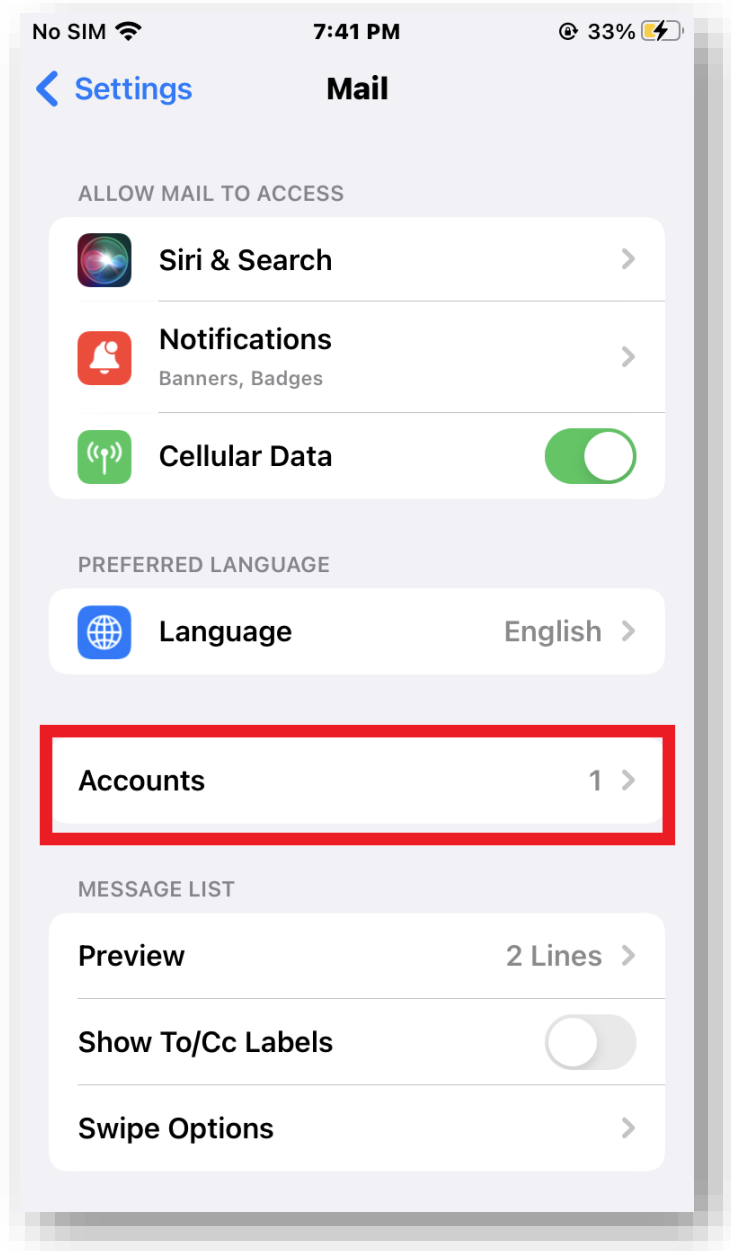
No SIM 7:41 PM 33%

Settings Mail

ALLOW MAIL TO ACCESS

Siri & Search

Notifications
Banners, Badges

Cellular Data

PREFERRED LANGUAGE

Language English

Accounts 1

MESSAGE LIST

Preview 2 Lines

Show To/Cc Labels

Swipe Options